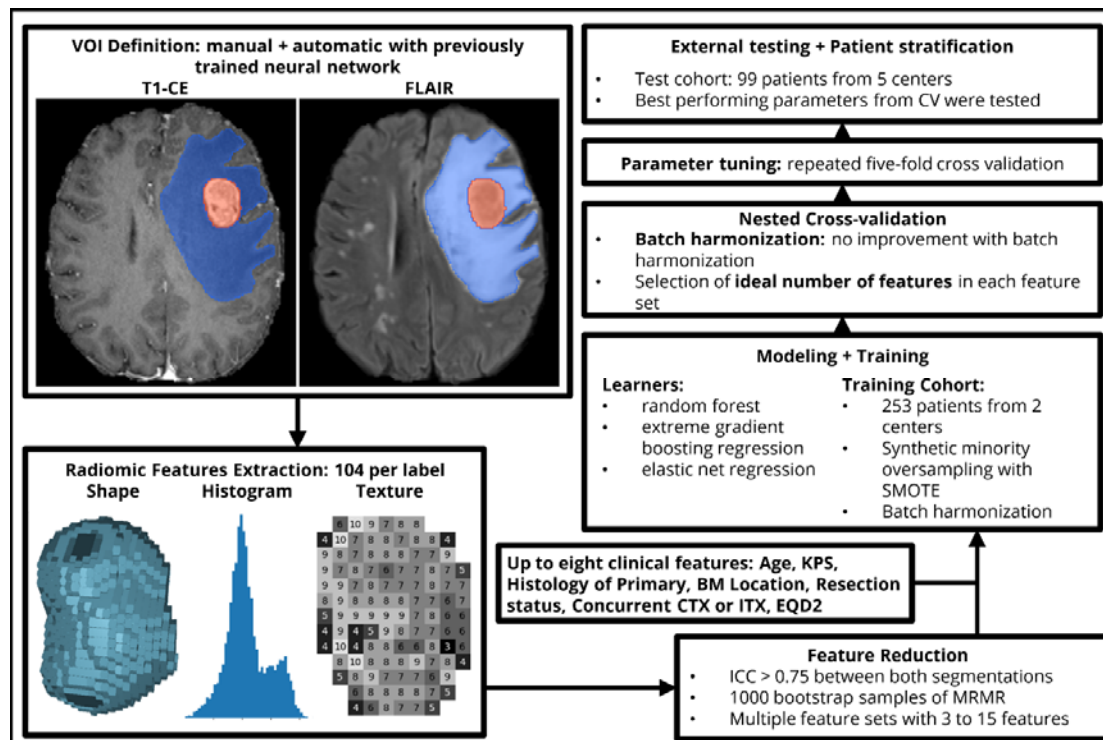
VOI Definition: manual + automatic with previously trained neural network

T1-CE

FLAIR

Radiomic Features Extraction: 104 per label

Shape

Histogram

Texture

6 10 9 7 8 8
4 10 7 8 8 7 8 4
9 8 7 8 8 7 7 9
9 7 8 7 6 7 7 8 7
8 9 7 7 8 7 7 8 7 5
9 9 7 8 7 7 7 8 7
8 9 8 8 8 8 7 7 7 7
5 9 9 9 9 8 7 7 7 9
9 4 5 9 8 7 7 6 7
4 10 4 8 6 6 8 3 6
8 10 8 8 8 7 8 4
5 8 9 7 7 7 6 9
6 8 8 8 7 5
4 6 8 7 7 5

External testing + Patient stratification

• Test cohort: 99 patients from 5 centers
• Best performing parameters from CV were tested

Parameter tuning: repeated five-fold cross validation

Nested Cross-validation

• Batch harmonization: no improvement with batch harmonization
• Selection of ideal number of features in each feature set

Modeling + Training

Learners:
• random forest
• extreme gradient boosting regression
• elastic net regression

Training Cohort:
• 253 patients from 2 centers
• Synthetic minority oversampling with SMOTE
• Batch harmonization

Up to eight clinical features: Age, KPS, Histology of Primary, BM Location, Resection status, Concurrent CTX or ITX, EQD2

Feature Reduction

• ICC > 0.75 between both segmentations
• 1000 bootstrap samples of MRMR
• Multiple feature sets with 3 to 15 features